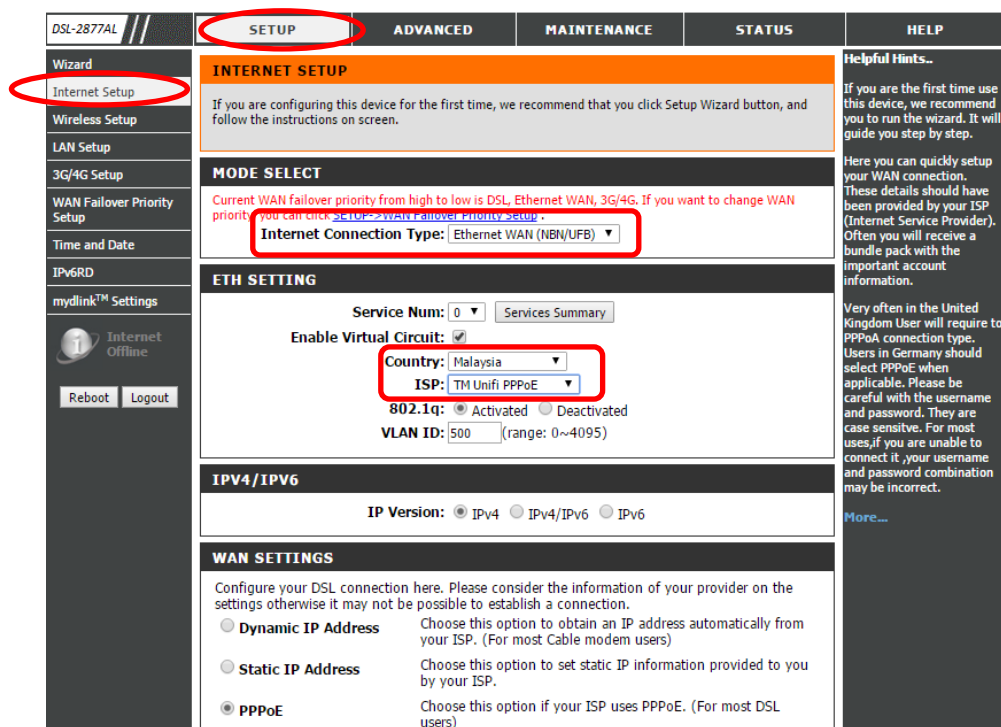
DSL-2877AL

SETUP | ADVANCED | MAINTENANCE | STATUS | HELP

Wizard
Internet Setup
Wireless Setup
LAN Setup
3G/4G Setup
WAN Failover Priority Setup
Time and Date
IPv6RD
mydlink$^{TM}$ Settings

Internet Offline

Reboot | Logout

INTERNET SETUP

If you are configuring this device for the first time, we recommend that you click Setup Wizard button, and follow the instructions on screen.

MODE SELECT

Current WAN failover priority from high to low is DSL, Ethernet WAN, 3G/4G. If you want to change WAN priority you can click SETUP->WAN Failover Priority Setup .

Internet Connection Type: Ethernet WAN (NBN/UFB)

ETH SETTING

Service Num: 0 Services Summary

Enable Virtual Circuit:

Country: Malaysia

ISP: TM Unifi PPPoE

802.1q: Activated Deactivated

VLAN ID: 500 (range: 0~4095)

IPV4/IPV6

IP Version: IPv4 IPv4/IPv6 IPv6

WAN SETTINGS

Configure your DSL connection here. Please consider the information of your provider on the settings otherwise it may not be possible to establish a connection.

Dynamic IP Address — Choose this option to obtain an IP address automatically from your ISP. (For most Cable modem users)

Static IP Address — Choose this option to set static IP information provided to you by your ISP.

PPPoE — Choose this option if your ISP uses PPPoE. (For most DSL users)

Helpful Hints..

If you are the first time use this device, we recommend you to run the wizard. It will guide you step by step.

Here you can quickly setup your WAN connection. These details should have been provided by your ISP (Internet Service Provider). Often you will receive a bundle pack with the important account information.

Very often in the United Kingdom User will require to PPPoA connection type. Users in Germany should select PPPoE when applicable. Please be careful with the username and password. They are case sensitve. For most uses,if you are unable to connect it ,your username and password combination may be incorrect.

More...